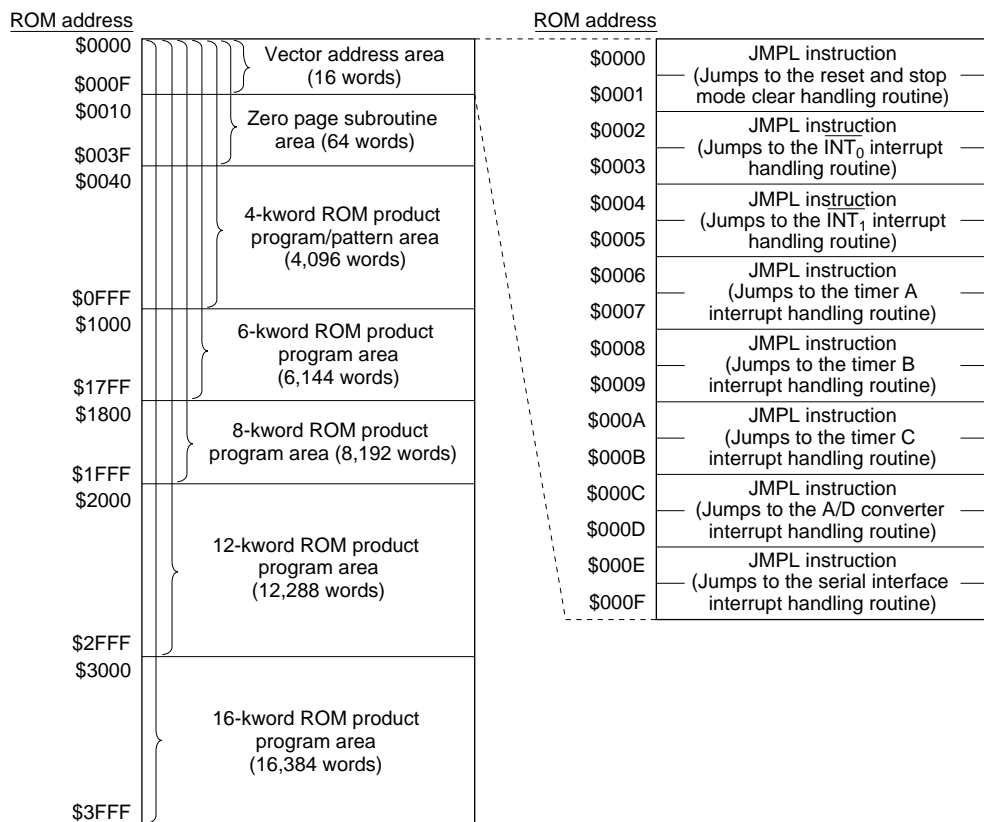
ROM address

$0000
$000F
$0010
$003F
$0040
$0FFF
$1000
$17FF
$1800
$1FFF
$2000
$2FFF
$3000
$3FFF

Vector address area (16 words)

Zero page subroutine area (64 words)

4-kword ROM product program/pattern area (4,096 words)

6-kword ROM product program area (6,144 words)

8-kword ROM product program area (8,192 words)

12-kword ROM product program area (12,288 words)

16-kword ROM product program area (16,384 words)

ROM address

$0000
$0001
JMPL instruction (Jumps to the reset and stop mode clear handling routine)

$0002
$0003
JMPL instruction (Jumps to the $\overline{INT_0}$ interrupt handling routine)

$0004
$0005
JMPL instruction (Jumps to the $\overline{INT_1}$ interrupt handling routine)

$0006
$0007
JMPL instruction (Jumps to the timer A interrupt handling routine)

$0008
$0009
JMPL instruction (Jumps to the timer B interrupt handling routine)

$000A
$000B
JMPL instruction (Jumps to the timer C interrupt handling routine)

$000C
$000D
JMPL instruction (Jumps to the A/D converter interrupt handling routine)

$000E
$000F
JMPL instruction (Jumps to the serial interface interrupt handling routine)